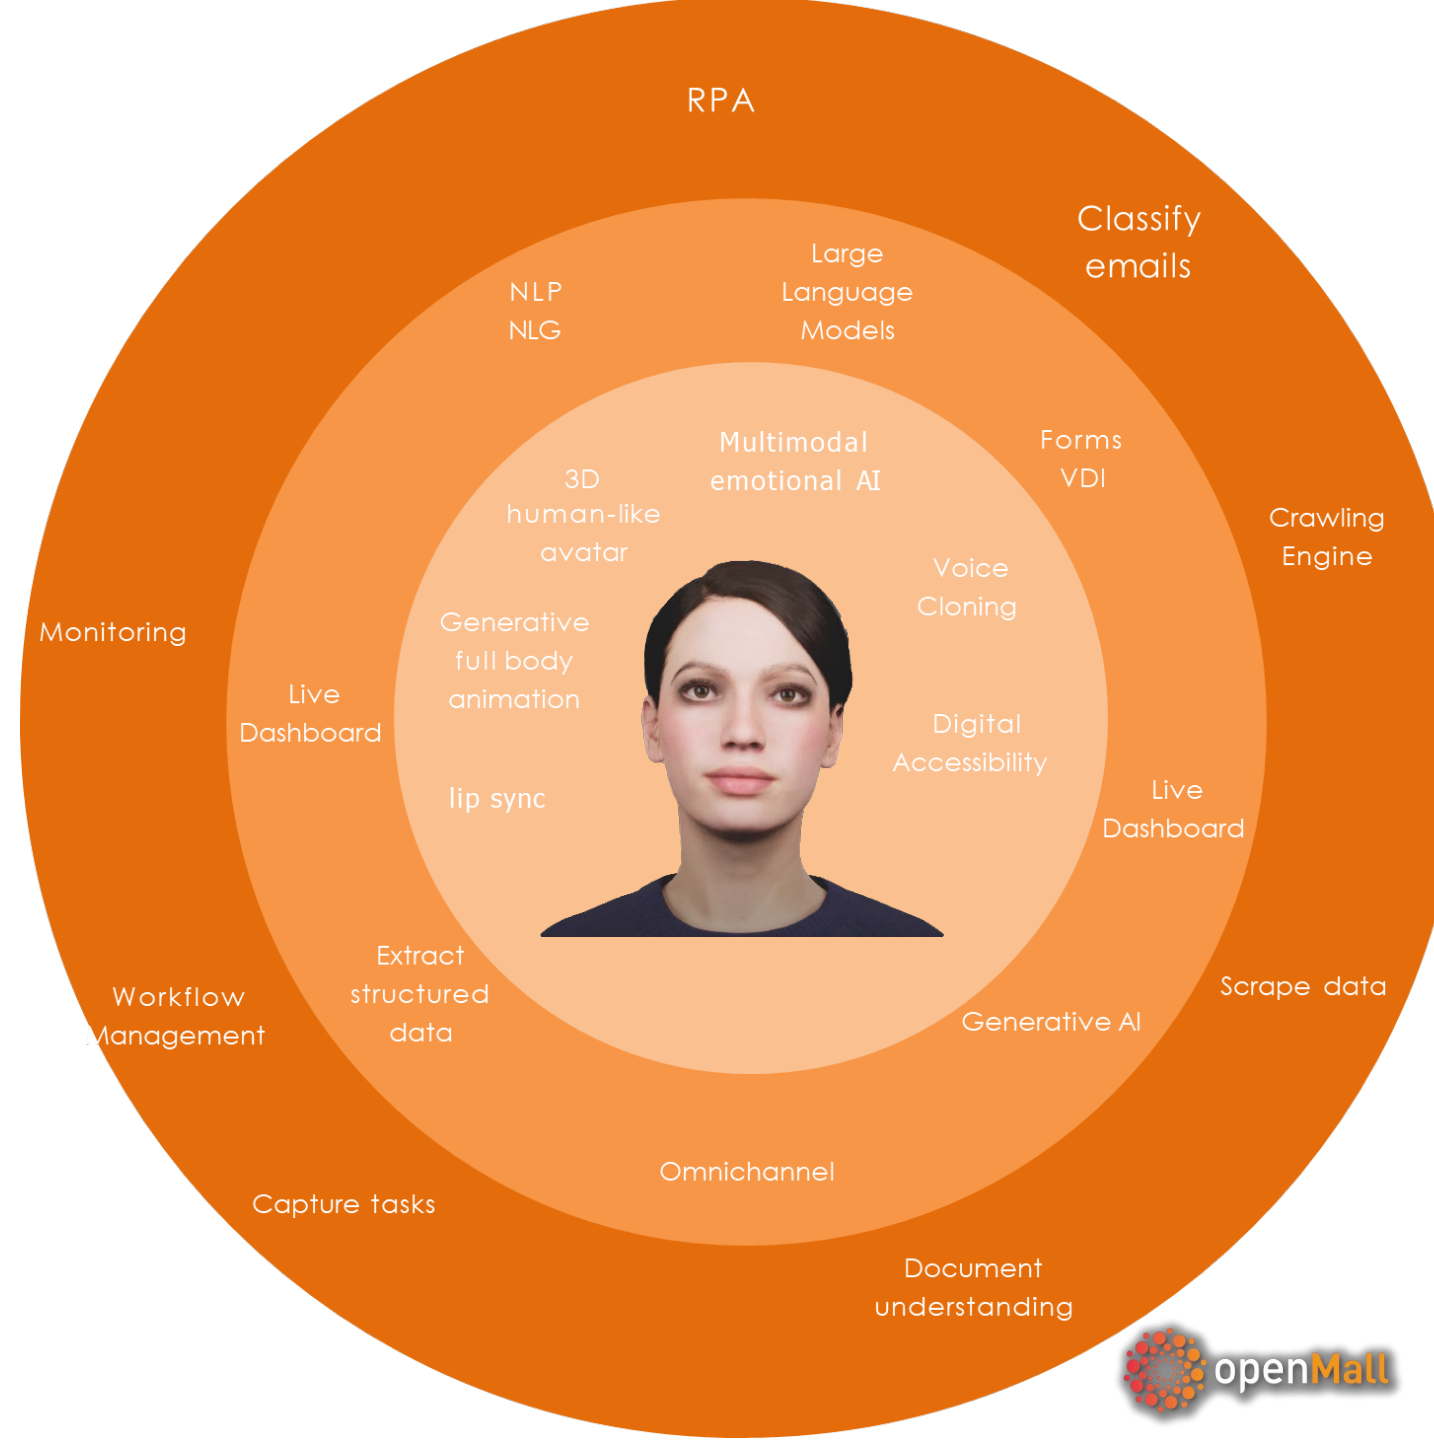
RPA

Classify emails

NLP
NLG

Large Language Models

Multimodal emotional AI

3D human-like avatar

Forms
VDI

Crawling Engine

Voice Cloning

Monitoring

Generative full body animation

Live Dashboard

Digital Accessibility

lip sync

Live Dashboard

Extract structured data

Workflow Management

Scrape data

Generative AI

Omnichannel

Capture tasks

Document understanding

openMall